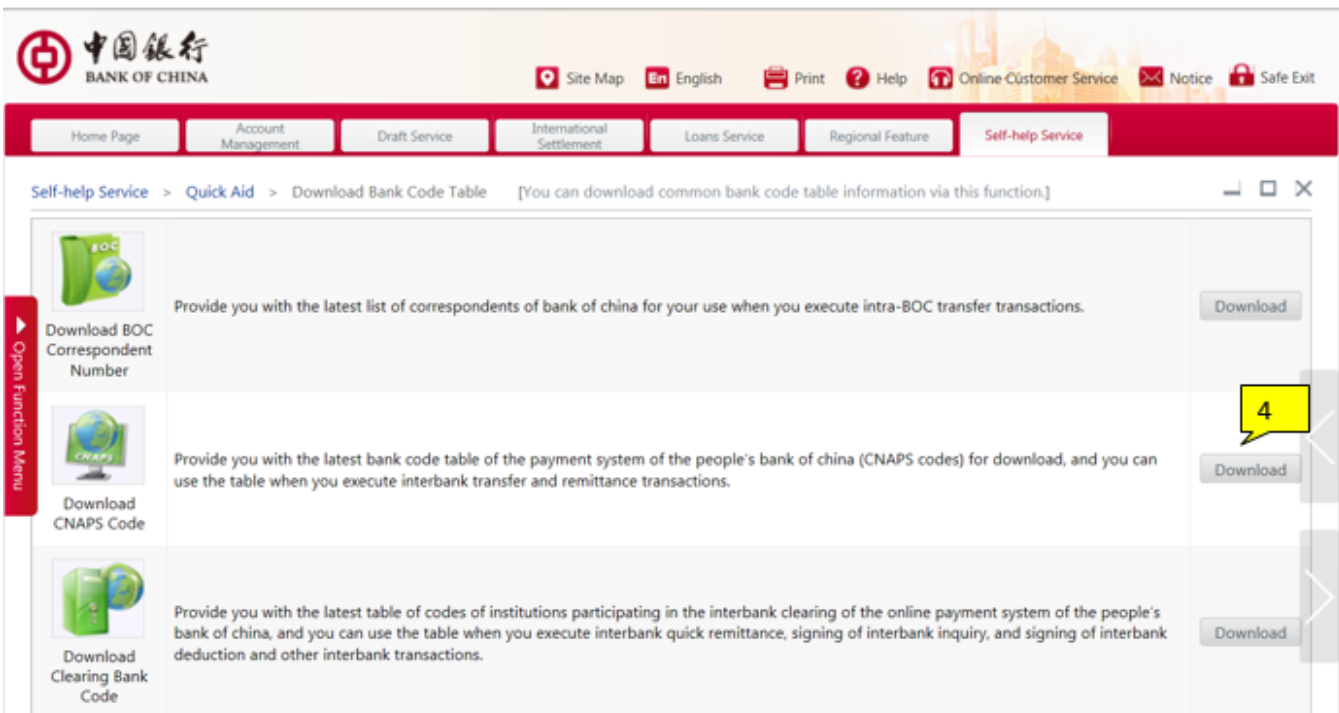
中国银行
BANK OF CHINA

Site Map English Print Help Online Customer Service Notice Safe Exit

Home Page | Account Management | Draft Service | International Settlement | Loans Service | Regional Feature | Self-help Service

Self-help Service > Quick Aid > Download Bank Code Table [You can download common bank code table information via this function.]

Open Function Menu

BOC

Download BOC Correspondent Number

Provide you with the latest list of correspondents of bank of china for your use when you execute intra-BOC transfer transactions.

Download

CNAPS

Download CNAPS Code

Provide you with the latest bank code table of the payment system of the people's bank of china (CNAPS codes) for download, and you can use the table when you execute interbank transfer and remittance transactions.

4

Download

Download Clearing Bank Code

Provide you with the latest table of codes of institutions participating in the interbank clearing of the online payment system of the people's bank of china, and you can use the table when you execute interbank quick remittance, signing of interbank inquiry, and signing of interbank deduction and other interbank transactions.

Download